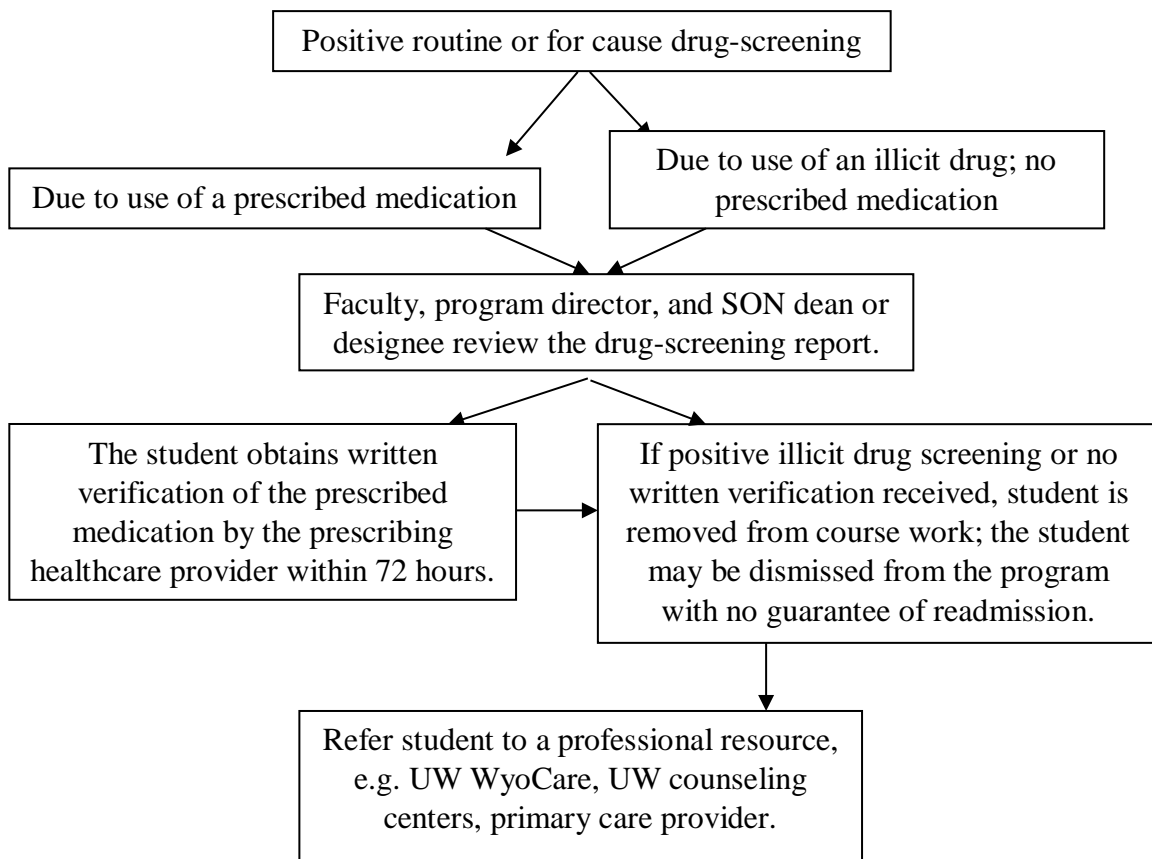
Positive routine or for cause drug-screening

Due to use of a prescribed medication

Due to use of an illicit drug; no prescribed medication

Faculty, program director, and SON dean or designee review the drug-screening report.

The student obtains written verification of the prescribed medication by the prescribing healthcare provider within 72 hours.

If positive illicit drug screening or no written verification received, student is removed from course work; the student may be dismissed from the program with no guarantee of readmission.

Refer student to a professional resource, e.g. UW WyoCare, UW counseling centers, primary care provider.